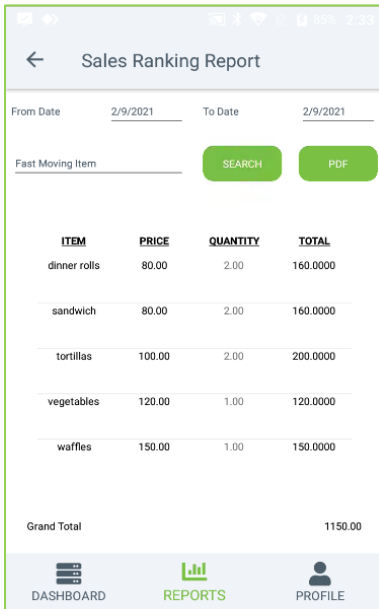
88% 2:33

Sales Ranking Report

From Date 2/9/2021 To Date 2/9/2021

Fast Moving Item

SEARCH

PDF

| ITEM | PRICE | QUANTITY | TOTAL |
|---|---|---|---|
| dinner rolls | 80.00 | 2.00 | 160.0000 |
| sandwich | 80.00 | 2.00 | 160.0000 |
| tortillas | 100.00 | 2.00 | 200.0000 |
| vegetables | 120.00 | 1.00 | 120.0000 |
| waffles | 150.00 | 1.00 | 150.0000 |

Grand Total 1150.00

DASHBOARD REPORTS PROFILE